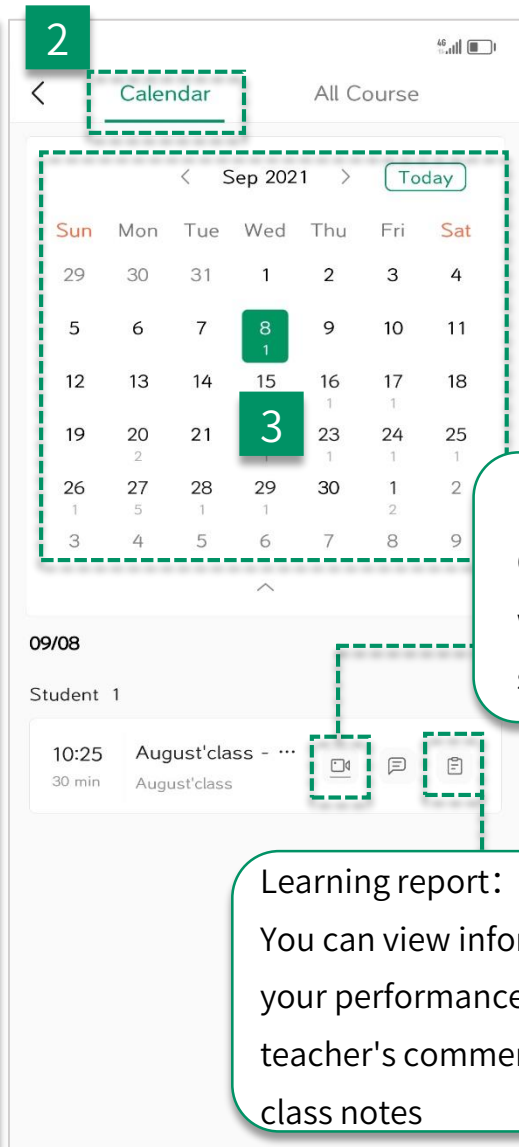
2

Calendar All Course

Sep 2021 Today

| Sun | Mon | Tue | Wed | Thu | Fri | Sat |
|---|---|---|---|---|---|---|
| 29 | 30 | 31 | 1 | 2 | 3 | 4 |
| 5 | 6 | 7 | 8 1 | 9 | 10 | 11 |
| 12 | 13 | 14 | 15 | 16 1 | 17 1 | 18 |
| 19 | 20 2 | 21 | 3 | 23 1 | 24 1 | 25 1 |
| 26 1 | 27 5 | 28 1 | 29 1 | 30 | 1 2 | 2 |
| 3 | 4 | 5 | 6 | 7 | 8 | 9 |

09/08

Student 1

10:25 30 min August'class - ··· August'class

Learning report: You can view infor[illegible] your performance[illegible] teacher's commen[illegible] class notes